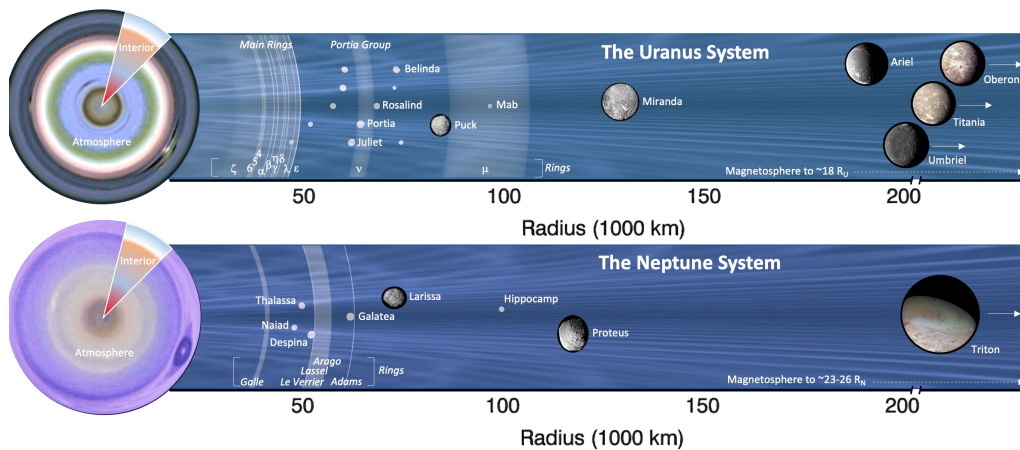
Interior

Atmosphere

Main Rings

Portia Group

The Uranus System

Belinda

Rosalind

Portia

Juliet

Puck

Mab

Miranda

Ariel

Oberon

Titania

Umbriel

$\zeta$ 6 5 4 $\alpha$ $\beta$ $\eta$ $\gamma$ $\delta$ $\lambda$ $\epsilon$

$\nu$

$\mu$

Rings

Magnetosphere to ~18 $R_U$

50

100

150

200

Radius (1000 km)

Interior

Atmosphere

The Neptune System

Thalassa

Naiad

Despina

Galatea

Larissa

Hippocamp

Proteus

Triton

Galle

Arago

Lassel

Le Verrier

Adams

Rings

Magnetosphere to ~23-26 $R_N$

50

100

150

200

Radius (1000 km)